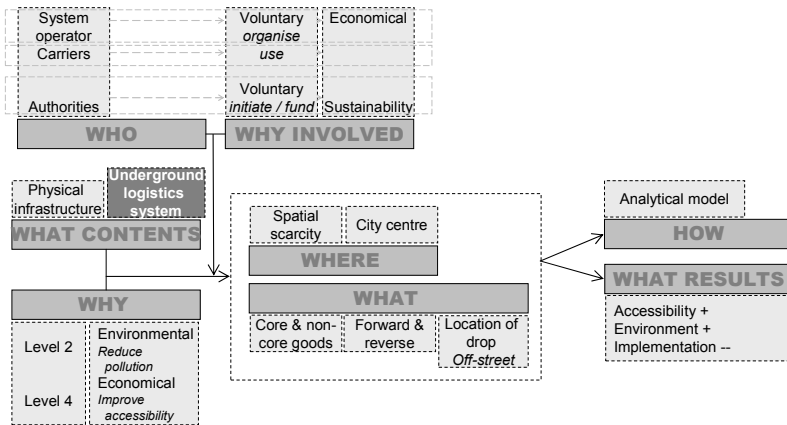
System operator
Carriers
Authorities

Voluntary
*organise*
*use*
Voluntary
*initiate / fund*

Economical
Sustainability

WHO
WHY INVOLVED

Physical infrastructure
Underground logistics system
WHAT CONTENTS

WHY
Level 2
Level 4
Environmental
*Reduce pollution*
Economical
*Improve accessibility*

Spatial scarcity
City centre
WHERE
WHAT
Core & non-core goods
Forward & reverse
Location of drop
*Off-street*

Analytical model
HOW
WHAT RESULTS
Accessibility +
Environment +
Implementation --